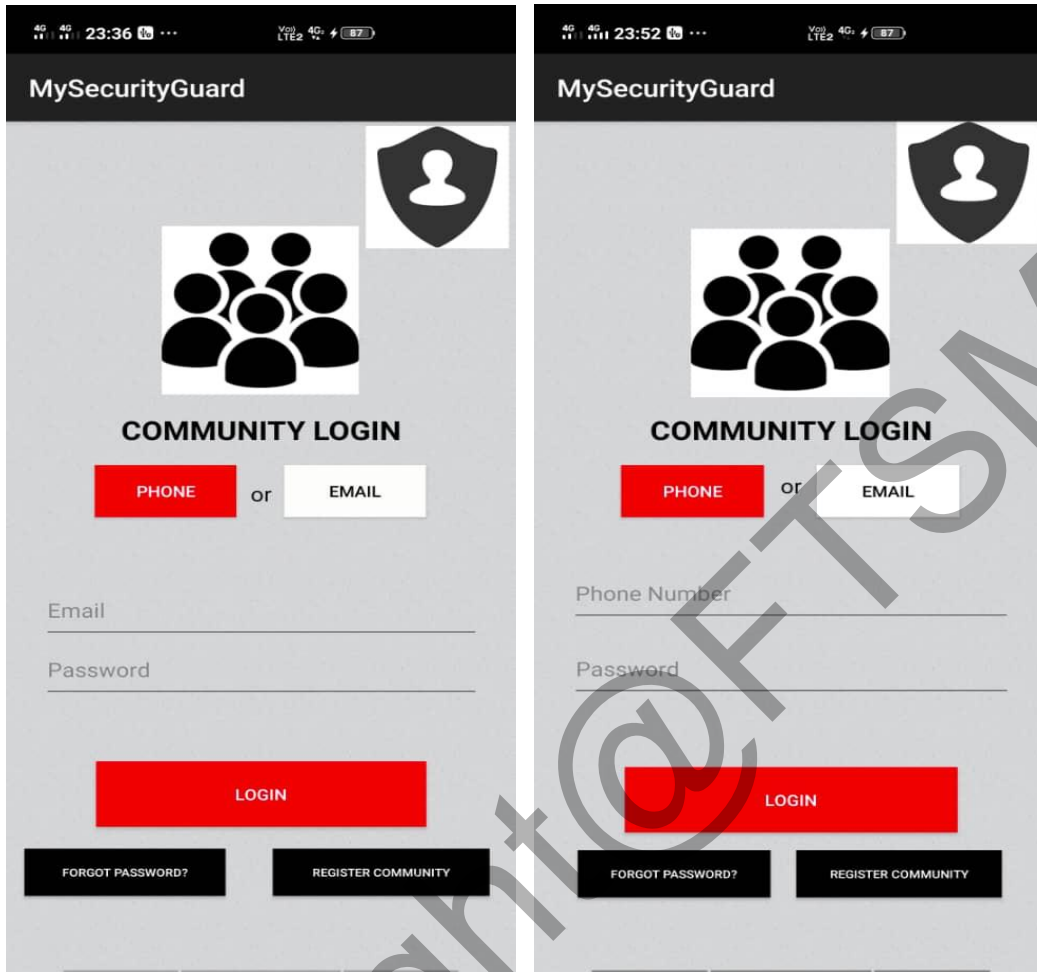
4G 4G 23:36 ··· Vo) LTE2 4G 87

MySecurityGuard

COMMUNITY LOGIN

PHONE or EMAIL

Email

Password

LOGIN

FORGOT PASSWORD?

REGISTER COMMUNITY

4G 4G 23:52 ··· Vo) LTE2 4G 87

MySecurityGuard

COMMUNITY LOGIN

PHONE or EMAIL

Phone Number

Password

LOGIN

FORGOT PASSWORD?

REGISTER COMMUNITY

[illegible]nt@FTSM